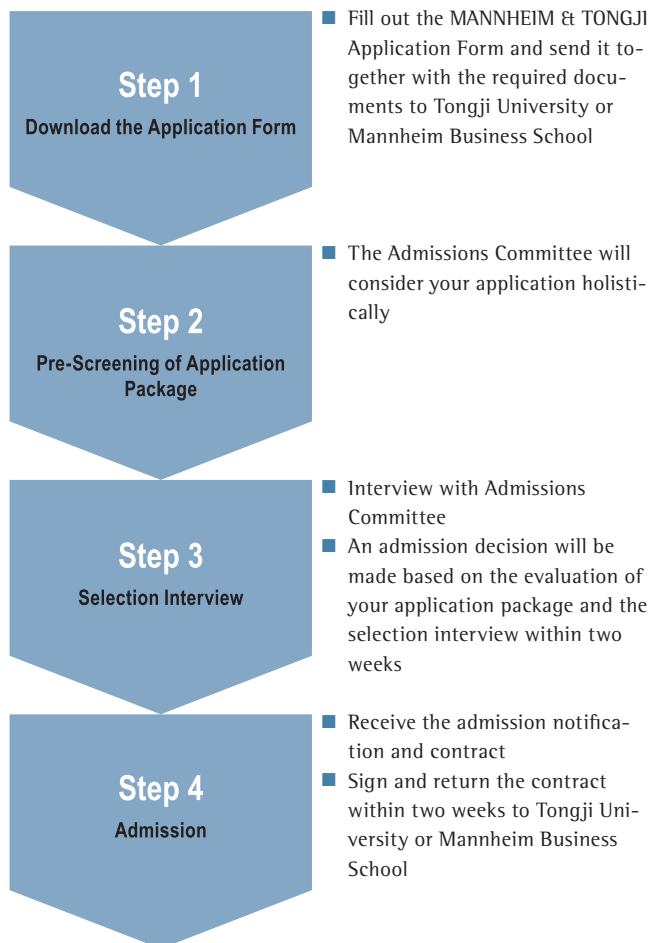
Step 1
Download the Application Form

- Fill out the MANNHEIM & TONGJI Application Form and send it together with the required documents to Tongji University or Mannheim Business School

Step 2
Pre-Screening of Application Package

- The Admissions Committee will consider your application holistically

Step 3
Selection Interview

- Interview with Admissions Committee
- An admission decision will be made based on the evaluation of your application package and the selection interview within two weeks

Step 4
Admission

- Receive the admission notification and contract
- Sign and return the contract within two weeks to Tongji University or Mannheim Business School